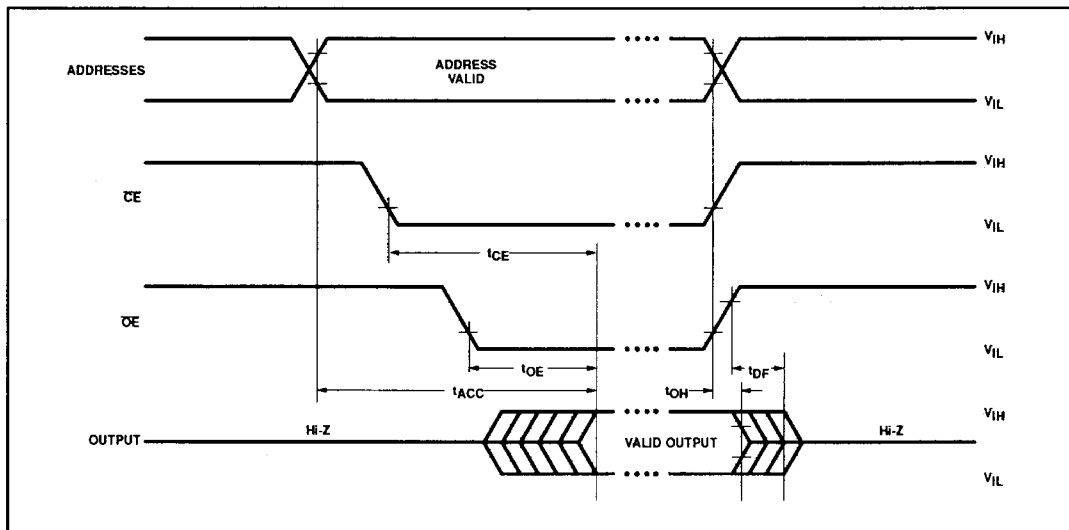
ADDRESSES

ADDRESS VALID

$V_{IH}$

$V_{IL}$

$\overline{CE}$

$V_{IH}$

$V_{IL}$

$t_{CE}$

$\overline{OE}$

$V_{IH}$

$V_{IL}$

$t_{OE}$

$t_{ACC}$

$t_{OH}$

$t_{DF}$

OUTPUT

Hi-Z

VALID OUTPUT

Hi-Z

$V_{IH}$

$V_{IL}$